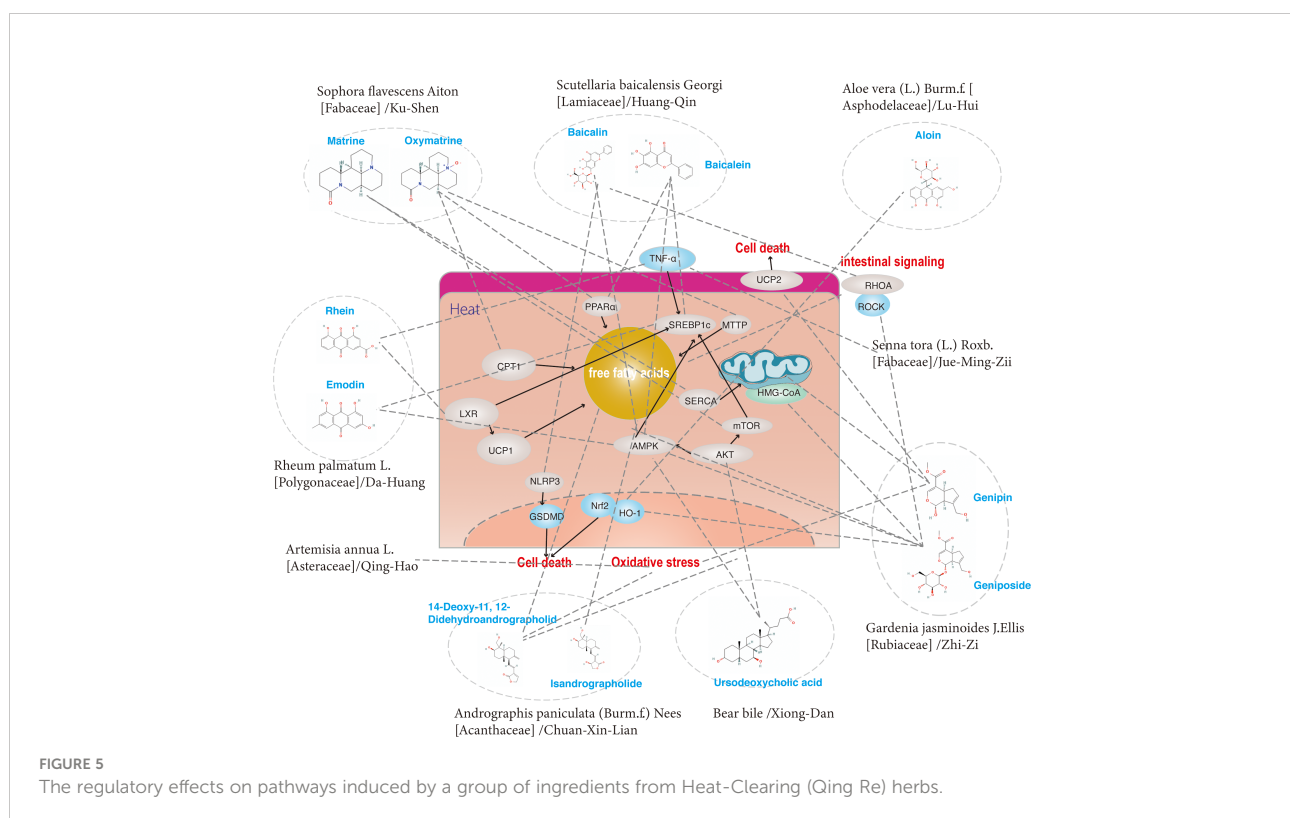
Sophora flavescens Aiton [Fabaceae] /Ku-Shen

Matrine

Oxymatrine

Scutellaria baicalensis Georgi [Lamiaceae]/Huang-Qin

Baicalin

Baicalein

Aloe vera (L.) Burm.f [Asphodelaceae]/Lu-Hui

Aloin

Cell death

intestinal signaling

TNF-α

UCP2

RHOA

ROCK

Heat

PPARα

SREBP1c

MTTP

Senna tora (L.) Roxb. [Fabaceae]/Jue-Ming-Zii

Rhein

CPT-1

free fatty acids

Emodin

SERCA

HMG-CoA

LXR

mTOR

UCP1

AMPK

AKT

Rheum palmatum L. [Polygonaceae]/Da-Huang

NLRP3

Nrf2

HO-1

GSDMD

Genipin

Artemisia annua L. [Asteraceae]/Qing-Hao

Cell death

Oxidative stress

Geniposide

14-Deoxy-11, 12-Didehydroandrographolid

Isandrographolide

Ursodeoxycholic acid

Gardenia jasminoides J.Ellis [Rubiaceae] /Zhi-Zi

Andrographis paniculata (Burm.f) Nees [Acanthaceae] /Chuan-Xin-Lian

Bear bile /Xiong-Dan

FIGURE 5
The regulatory effects on pathways induced by a group of ingredients from Heat-Clearing (Qing Re) herbs.